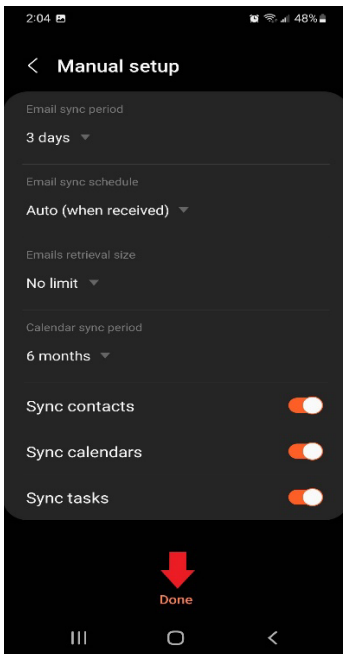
2:04 48%

Manual setup

Email sync period
3 days

Email sync schedule
Auto (when received)

Emails retrieval size
No limit

Calendar sync period
6 months

Sync contacts

Sync calendars

Sync tasks

Done